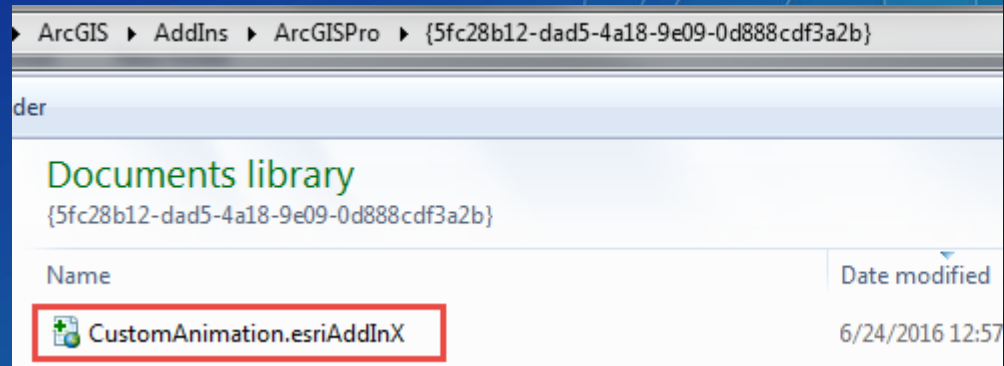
▸ ArcGIS ▸ AddIns ▸ ArcGISPro ▸ {5fc28b12-dad5-4a18-9e09-0d888cdf3a2b}

der

Documents library
{5fc28b12-dad5-4a18-9e09-0d888cdf3a2b}

| Name | Date modified |
|---|---|
| CustomAnimation.esriAddInX | 6/24/2016 12:57 |